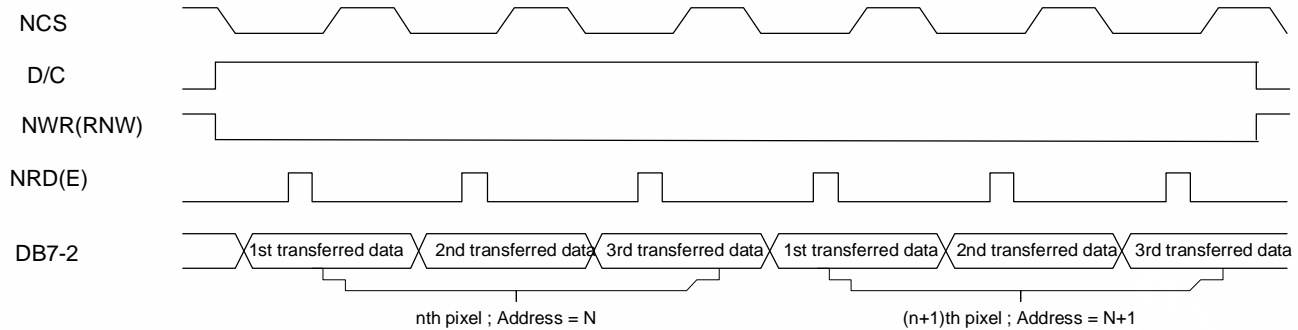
NCS

D/C

NWR(RNW)

NRD(E)

DB7-2

1st transferred data 2nd transferred data 3rd transferred data 1st transferred data 2nd transferred data 3rd transferred data

nth pixel ; Address = N

(n+1)th pixel ; Address = N+1